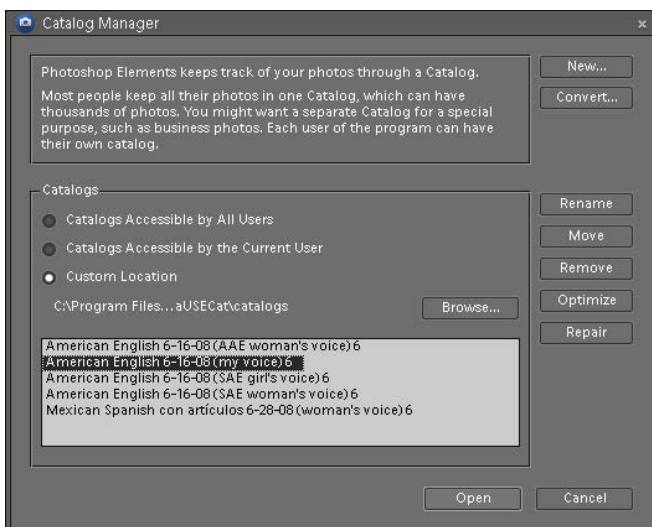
Catalog Manager

Photoshop Elements keeps track of your photos through a Catalog.

Most people keep all their photos in one Catalog, which can have thousands of photos. You might want a separate Catalog for a special purpose, such as business photos. Each user of the program can have their own catalog.

New...

Convert...

Catalogs

Catalogs Accessible by All Users

Catalogs Accessible by the Current User

Custom Location

C:\Program Files...aUSECat\catalogs

Browse...

American English 6-16-08 (AAE woman's voice) 6
American English 6-16-08 (my voice) 6
American English 6-16-08 (SAE girl's voice) 6
American English 6-16-08 (SAE woman's voice) 6
Mexican Spanish con artículos 6-28-08 (woman's voice) 6

Rename

Move

Remove

Optimize

Repair

Open

Cancel